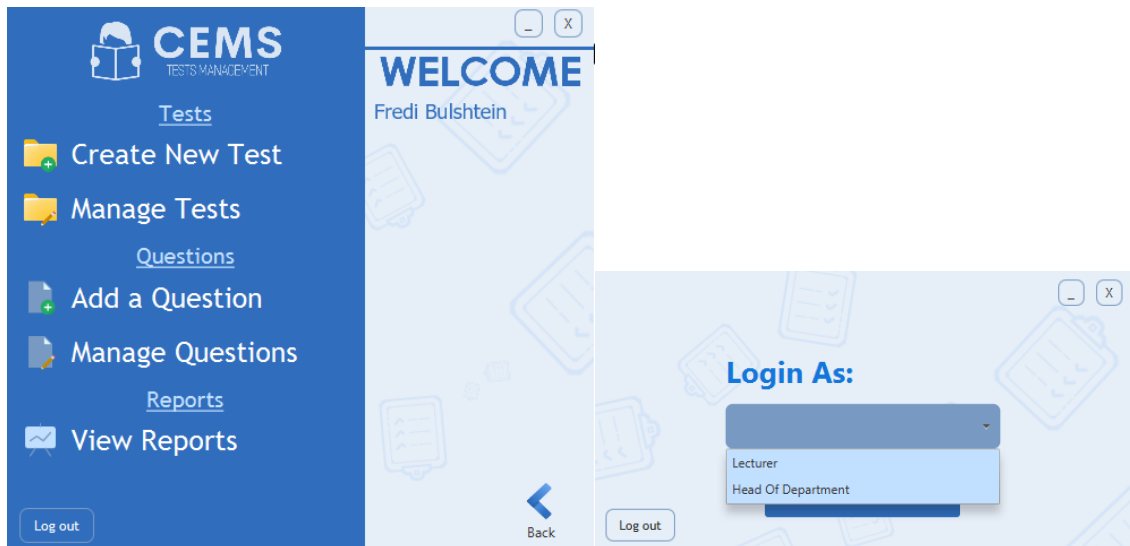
CEMS
TESTS MANAGEMENT

Tests
Create New Test
Manage Tests
Questions
Add a Question
Manage Questions
Reports
View Reports

Log out

_ X

WELCOME
Fredi Bulshtein

Back

_ X

Login As:

Lecturer
Head Of Department

Log out